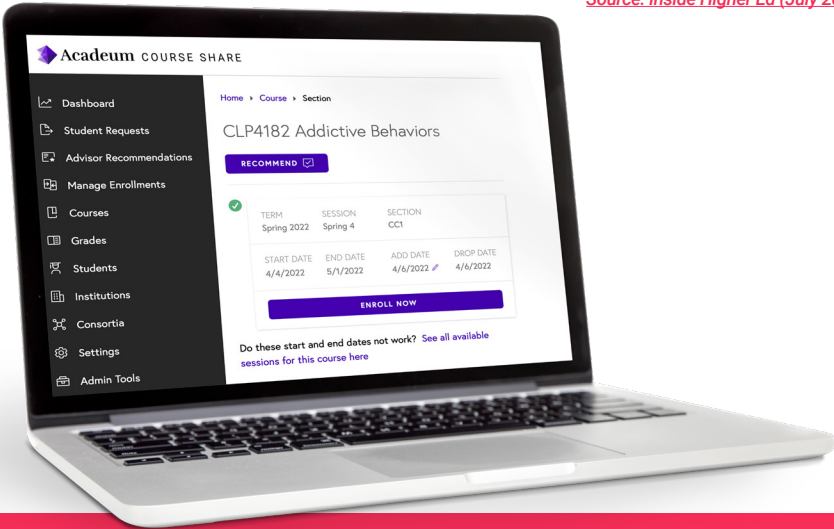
Source: Inside Higher Ed (July 2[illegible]

Academeum COURSE SHARE

Dashboard
Student Requests
Advisor Recommendations
Manage Enrollments
Courses
Grades
Students
Institutions
Consortia
Settings
Admin Tools

Home › Course › Section

CLP4182 Addictive Behaviors

RECOMMEND

| TERM | SESSION | SECTION | |
|---|---|---|---|
| Spring 2022 | Spring 4 | CC1 | |
| START DATE | END DATE | ADD DATE | DROP DATE |
| 4/4/2022 | 5/1/2022 | 4/6/2022 | 4/6/2022 |

ENROLL NOW

Do these start and end dates not work? See all available sessions for this course here